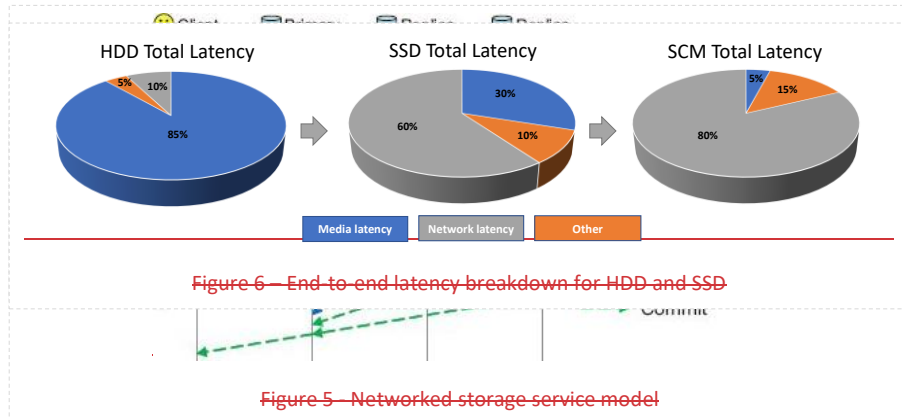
HDD Total Latency

5%
10%
85%

SSD Total Latency

30%
60%
10%

SCM Total Latency

5%
15%
80%

Media latency
Network latency
Other

Figure 6 – End-to-end latency breakdown for HDD and SSD

Commit

Figure 5 - Networked storage service model